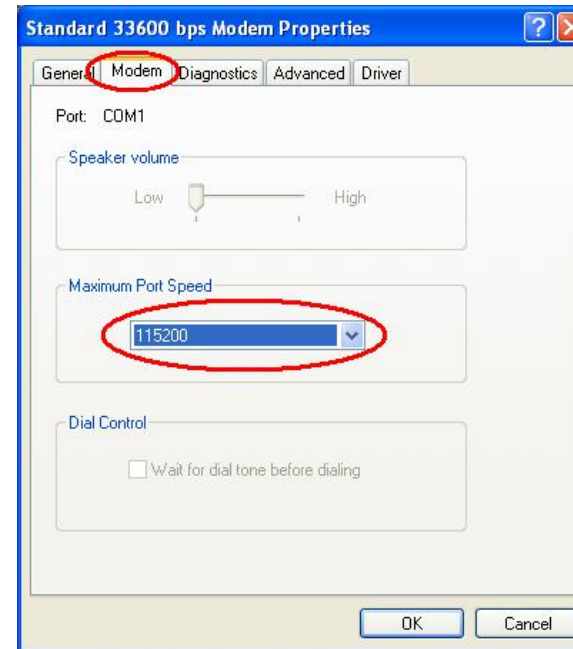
Standard 33600 bps Modem Properties

General Modem Diagnostics Advanced Driver

Port: COM1

Speaker volume

Low High

Maximum Port Speed

115200

Dial Control

Wait for dial tone before dialing

OK Cancel